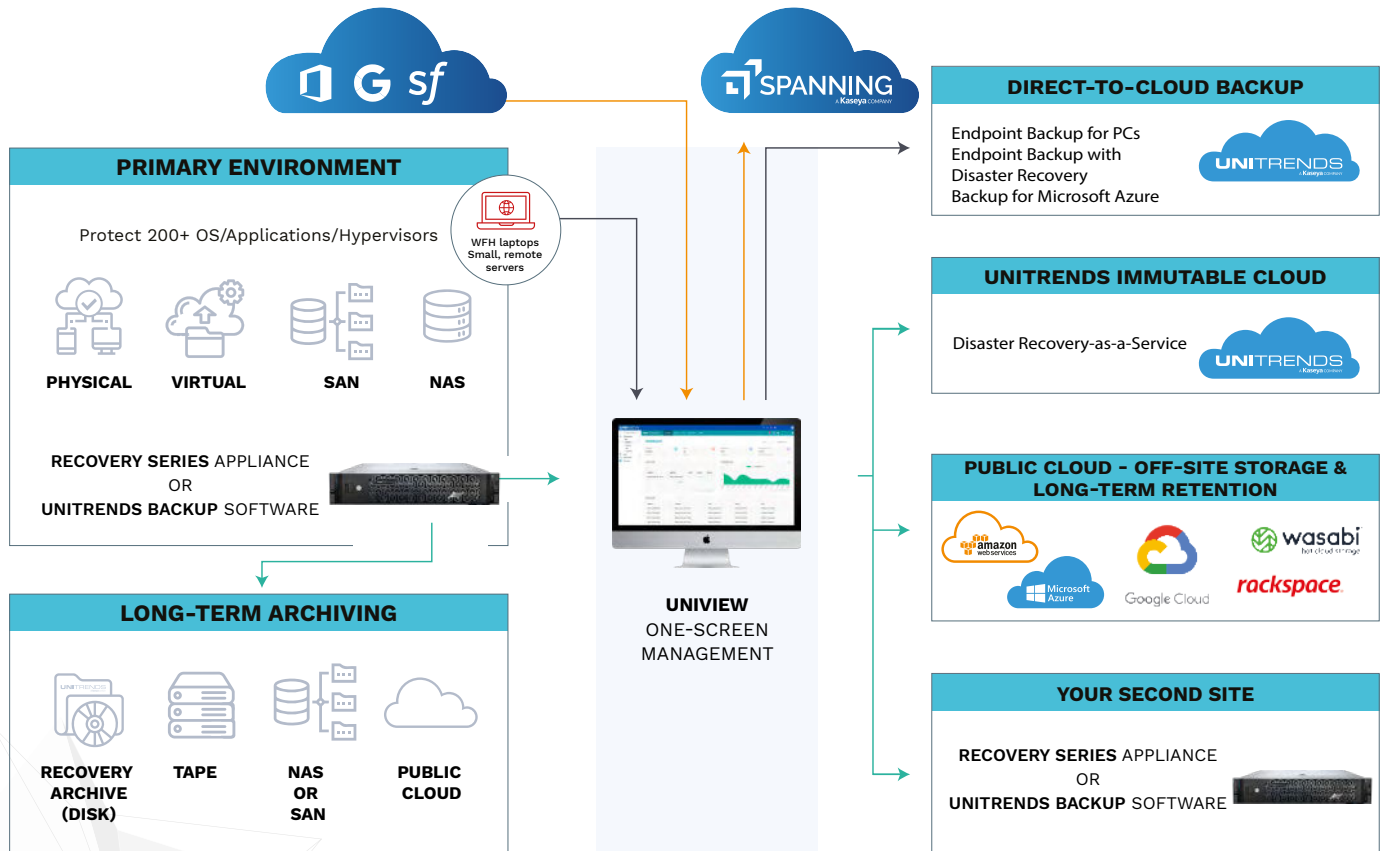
G sf

SPANNING
A Kaseya COMPANY

PRIMARY ENVIRONMENT

Protect 200+ OS/Applications/Hypervisors

WFH laptops
Small, remote servers

PHYSICAL VIRTUAL SAN NAS

RECOVERY SERIES APPLIANCE
OR
UNITRENDS BACKUP SOFTWARE

LONG-TERM ARCHIVING

UNITRENDS

RECOVERY ARCHIVE (DISK)

TAPE

NAS OR SAN

PUBLIC CLOUD

UNIVIEW
ONE-SCREEN
MANAGEMENT

DIRECT-TO-CLOUD BACKUP

Endpoint Backup for PCs
Endpoint Backup with Disaster Recovery
Backup for Microsoft Azure

UNITRENDS
A Kaseya COMPANY

UNITRENDS IMMUTABLE CLOUD

Disaster Recovery-as-a-Service

UNITRENDS
A Kaseya COMPANY

PUBLIC CLOUD - OFF-SITE STORAGE & LONG-TERM RETENTION

amazon web services

Microsoft Azure

Google Cloud

wasabi
hot cloud storage

rackspace

YOUR SECOND SITE

RECOVERY SERIES APPLIANCE
OR
UNITRENDS BACKUP SOFTWARE